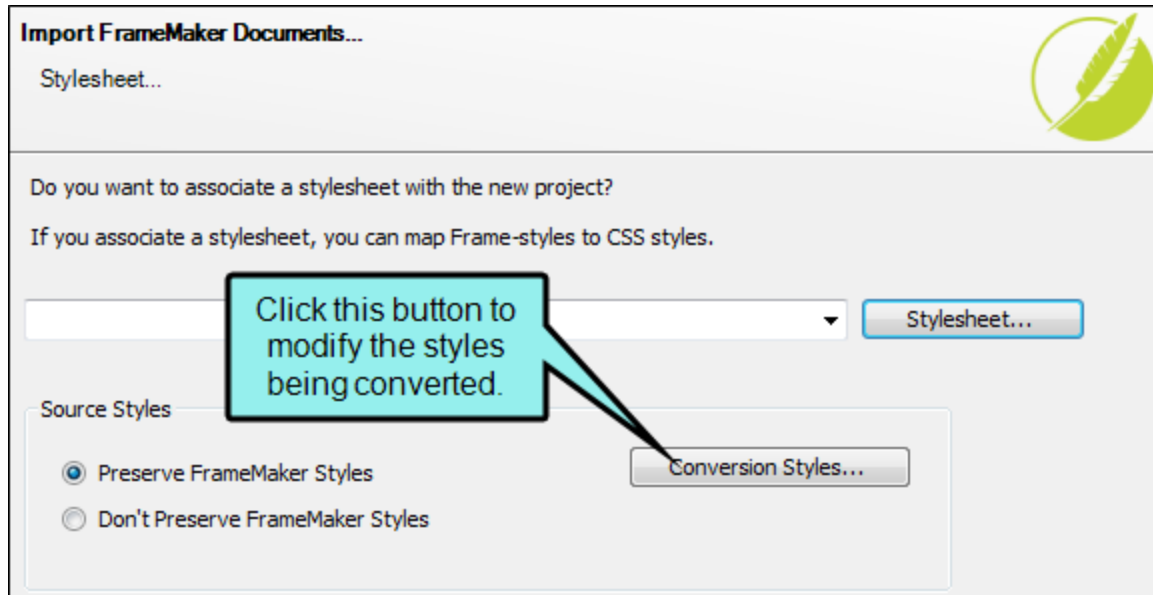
Import FrameMaker Documents...

Stylesheet...

Do you want to associate a stylesheet with the new project?

If you associate a stylesheet, you can map Frame-styles to CSS styles.

Click this button to modify the styles being converted.

Stylesheet...

Source Styles

Preserve FrameMaker Styles

Don't Preserve FrameMaker Styles

Conversion Styles...